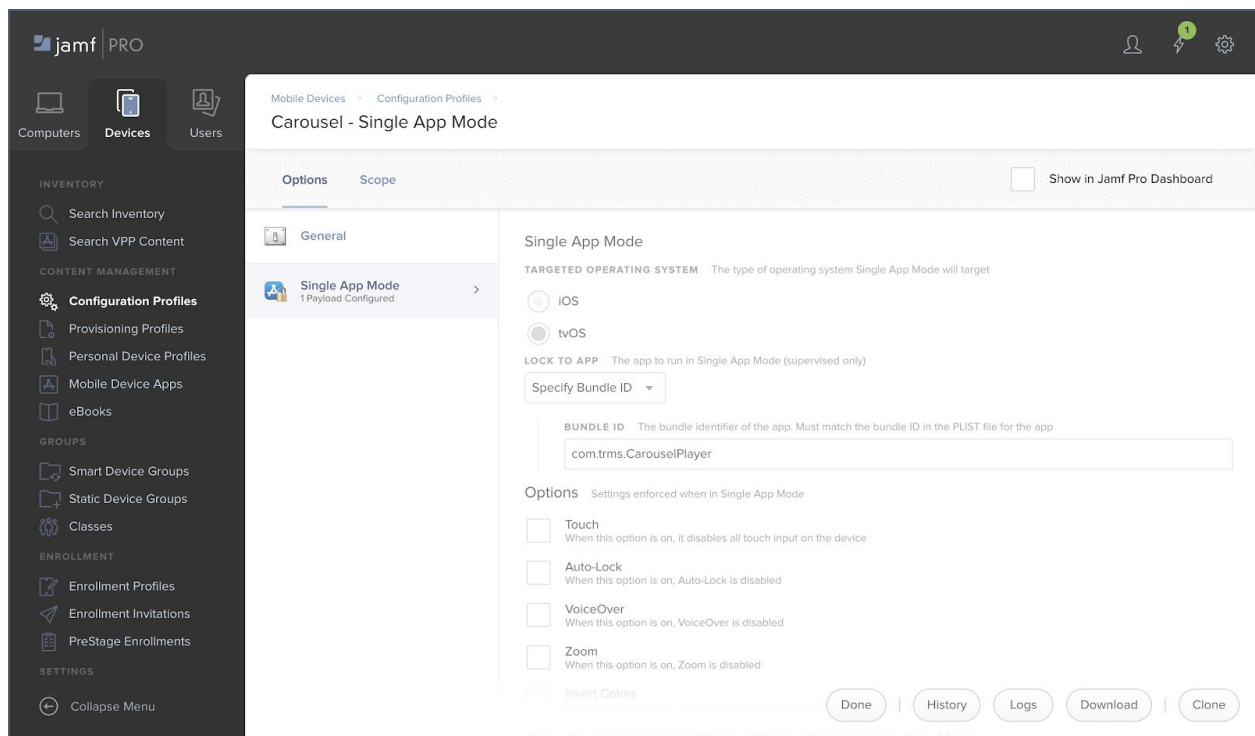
jamf PRO

1

Computers Devices Users

INVENTORY
Search Inventory
Search VPP Content
CONTENT MANAGEMENT
Configuration Profiles
Provisioning Profiles
Personal Device Profiles
Mobile Device Apps
eBooks
GROUPS
Smart Device Groups
Static Device Groups
Classes
ENROLLMENT
Enrollment Profiles
Enrollment Invitations
PreStage Enrollments
SETTINGS
Collapse Menu

Mobile Devices > Configuration Profiles >
Carousel - Single App Mode

Options Scope

Show in Jamf Pro Dashboard

General

Single App Mode
1 Payload Configured

Single App Mode
TARGETED OPERATING SYSTEM The type of operating system Single App Mode will target
iOS
tvOS
LOCK TO APP The app to run in Single App Mode (supervised only)
Specify Bundle ID
BUNDLE ID The bundle identifier of the app. Must match the bundle ID in the PLIST file for the app
com.trms.CarouselPlayer
Options Settings enforced when in Single App Mode
Touch
When this option is on, it disables all touch input on the device
Auto-Lock
When this option is on, Auto-Lock is disabled
VoiceOver
When this option is on, VoiceOver is disabled
Zoom
When this option is on, Zoom is disabled
Invert Colors
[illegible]

Done History Logs Download Clone